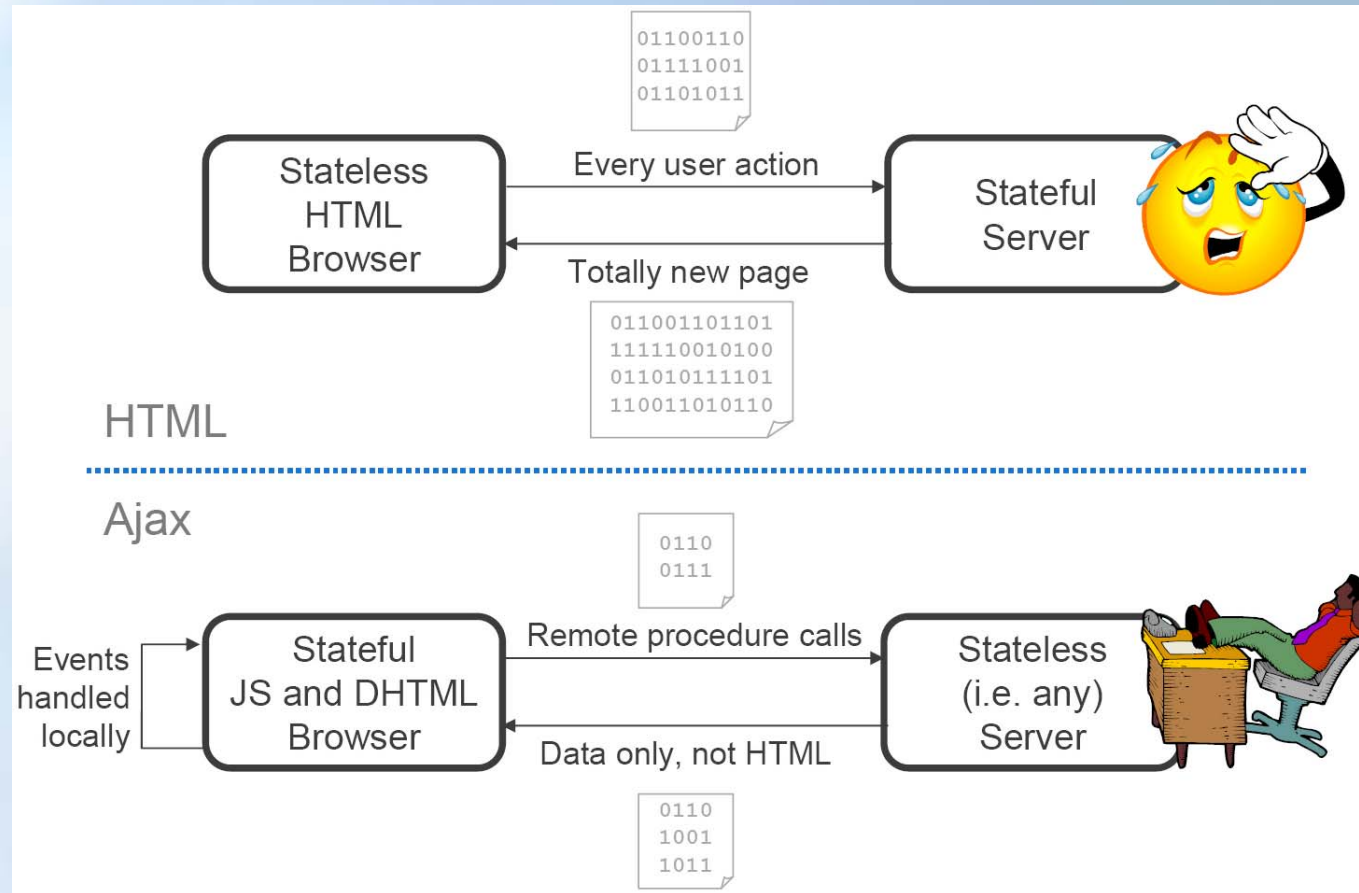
01100110
01111001
01101011

Stateless HTML Browser

Every user action

Totally new page

Stateful Server

011001101101
111110010100
011010111101
110011010110

HTML

Ajax

0110
0111

Events handled locally

Stateful JS and DHTML Browser

Remote procedure calls

Data only, not HTML

Stateless (i.e. any) Server

0110
1001
1011